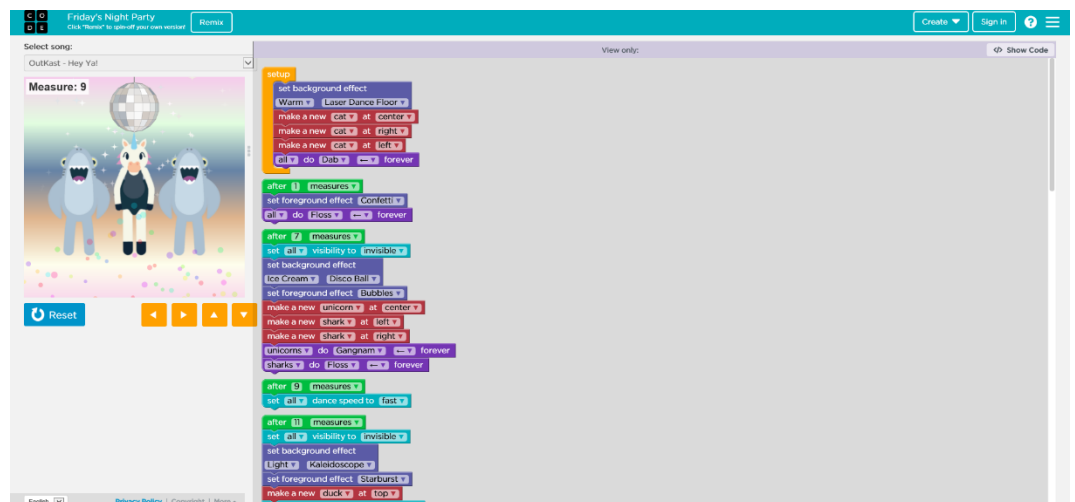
C O D E

Friday's Night Party
Click "Remix" to spin-off your own version!

Remix

Create ▾ Sign in ?

Select song:
OutKast - Hey Ya!

Measure: 9

Reset

View only:

Show Code

setup
set background effect
Warm ▾ Laser Dance Floor ▾
make a new cat ▾ at center ▾
make a new cat ▾ at right ▾
make a new cat ▾ at left ▾
all ▾ do Dab ▾ ← ▾ forever

after 1 measures ▾
set foreground effect Confetti ▾
all ▾ do Floss ▾ ← ▾ forever

after 7 measures ▾
set all ▾ visibility to invisible ▾
set background effect
Ice Cream ▾ Disco Ball ▾
set foreground effect Bubbles ▾
make a new unicorn ▾ at center ▾
make a new shark ▾ at left ▾
make a new shark ▾ at right ▾
unicorns ▾ do Gangnam ▾ ← ▾ forever
sharks ▾ do Floss ▾ ← ▾ forever

after 9 measures ▾
set all ▾ dance speed to fast ▾

after 11 measures ▾
set all ▾ visibility to invisible ▾
set background effect
Light ▾ Kaleidoscope ▾
set foreground effect Starburst ▾
make a new duck ▾ at top ▾

English | Privacy Policy | Copyright | More ▴